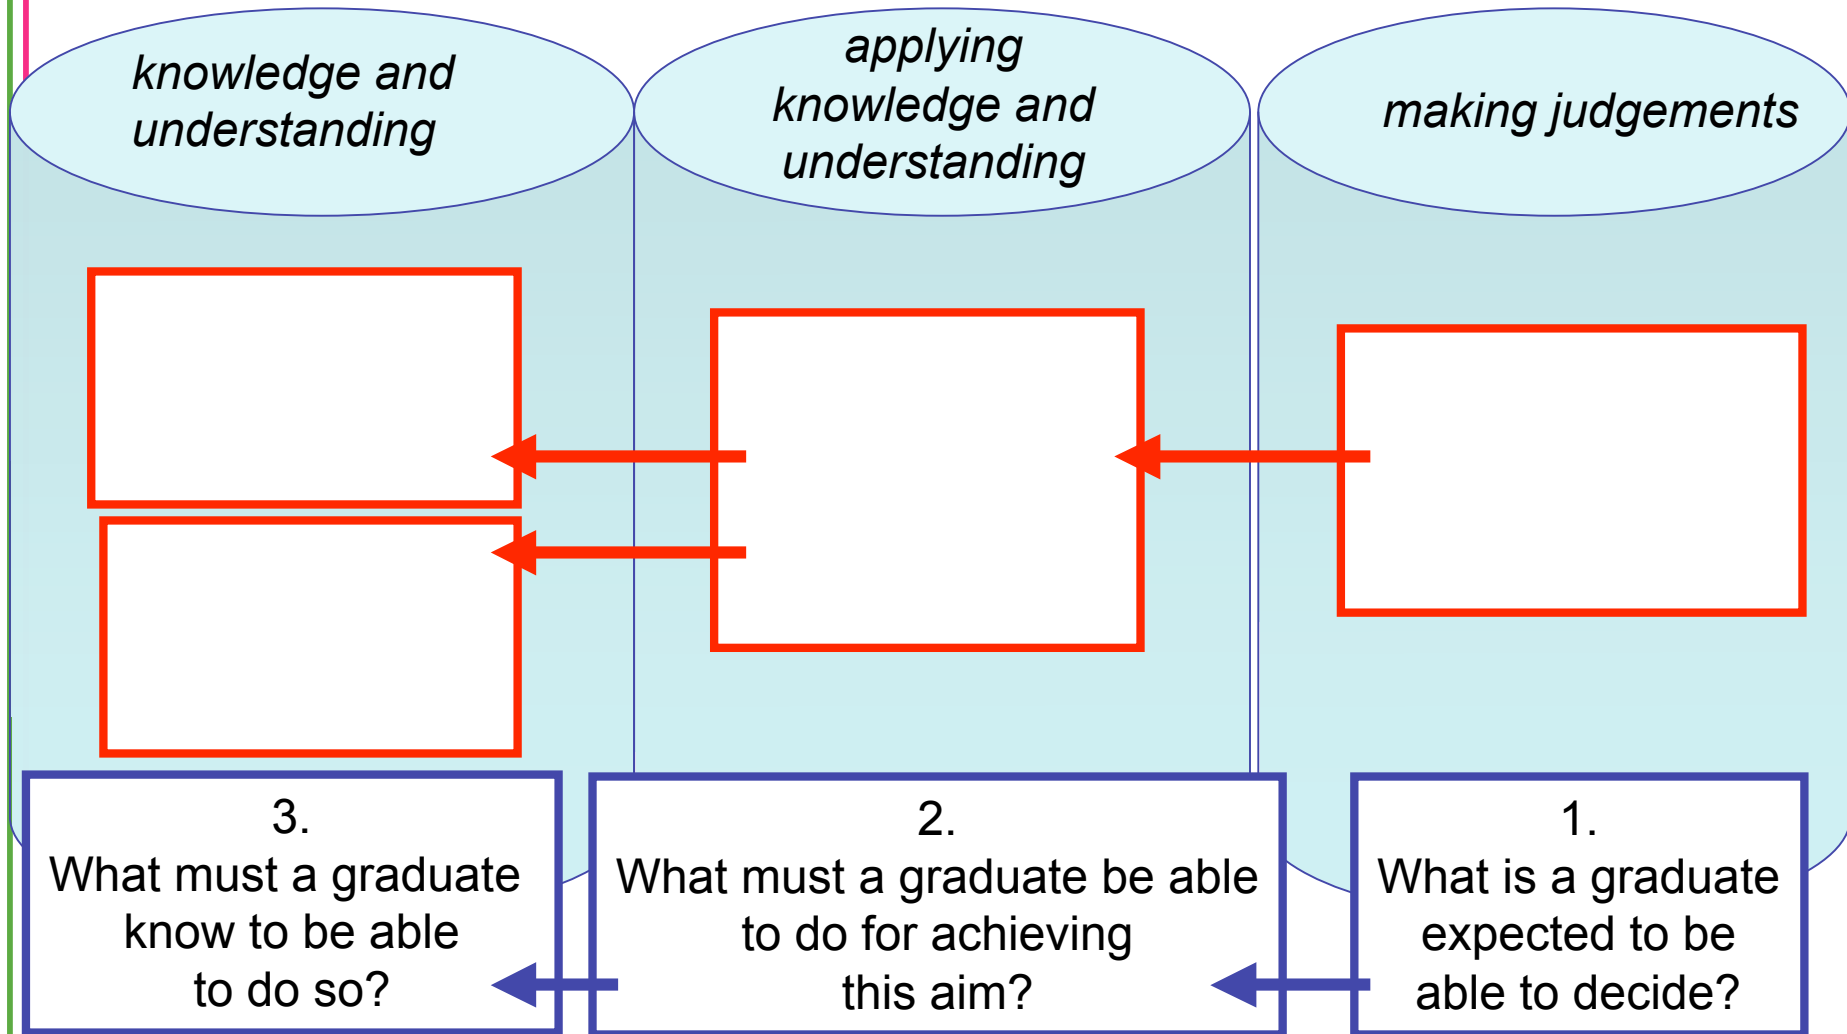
knowledge and understanding

applying knowledge and understanding

making judgements

3.
What must a graduate know to be able to do so?

2.
What must a graduate be able to do for achieving this aim?

1.
What is a graduate expected to be able to decide?